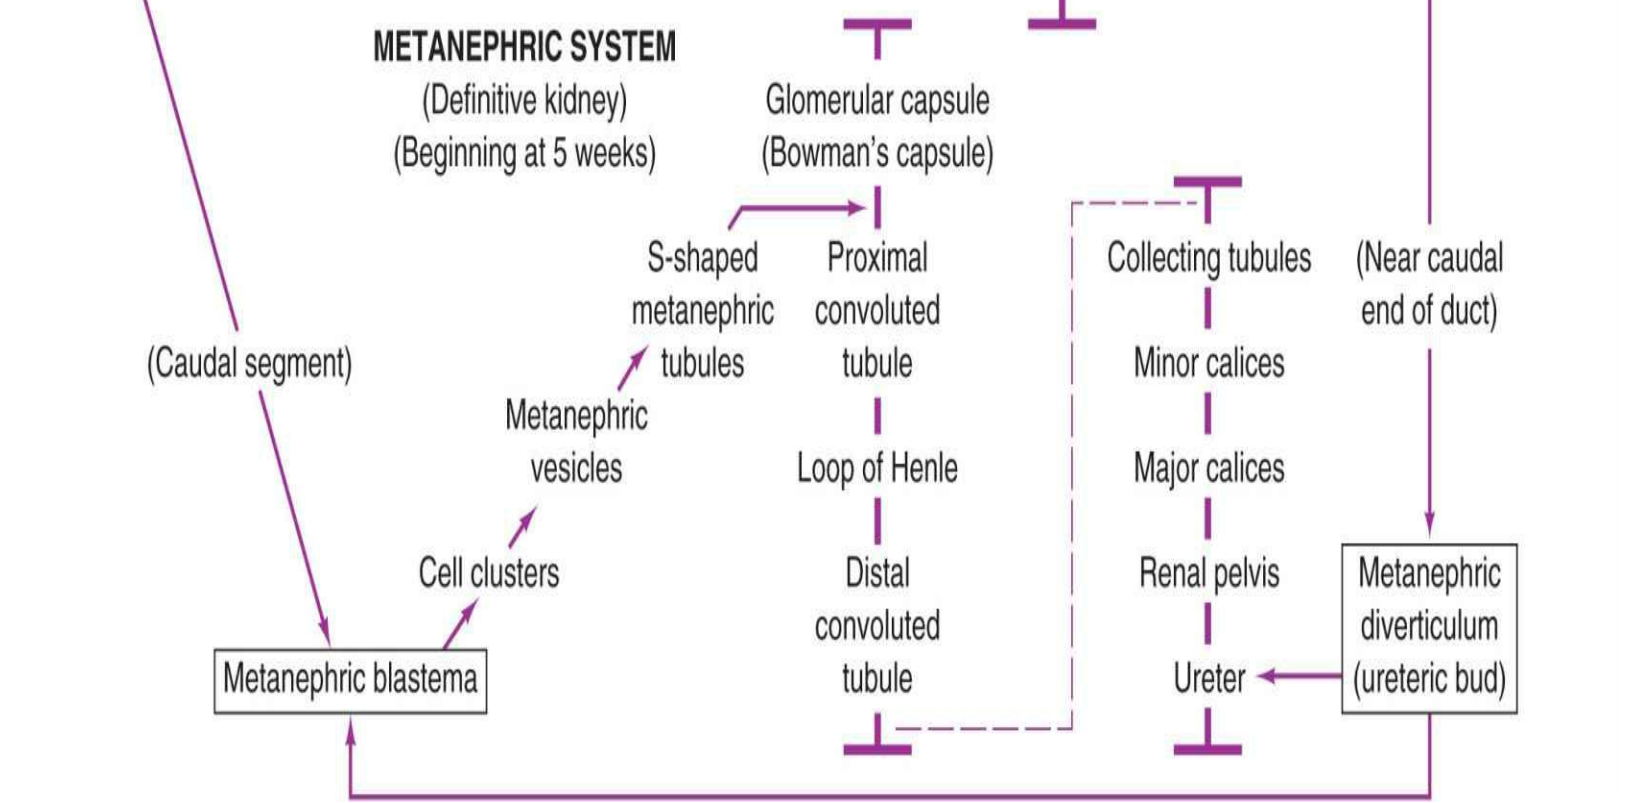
METANEPHRIC SYSTEM
(Definitive kidney)
(Beginning at 5 weeks)

Glomerular capsule
(Bowman's capsule)

S-shaped metanephric tubules

Proximal convoluted tubule

Collecting tubules

(Near caudal end of duct)

(Caudal segment)

Minor calices

Metanephric vesicles

Loop of Henle

Major calices

Cell clusters

Distal convoluted tubule

Renal pelvis

Metanephric diverticulum (ureteric bud)

Metanephric blastema

Ureter